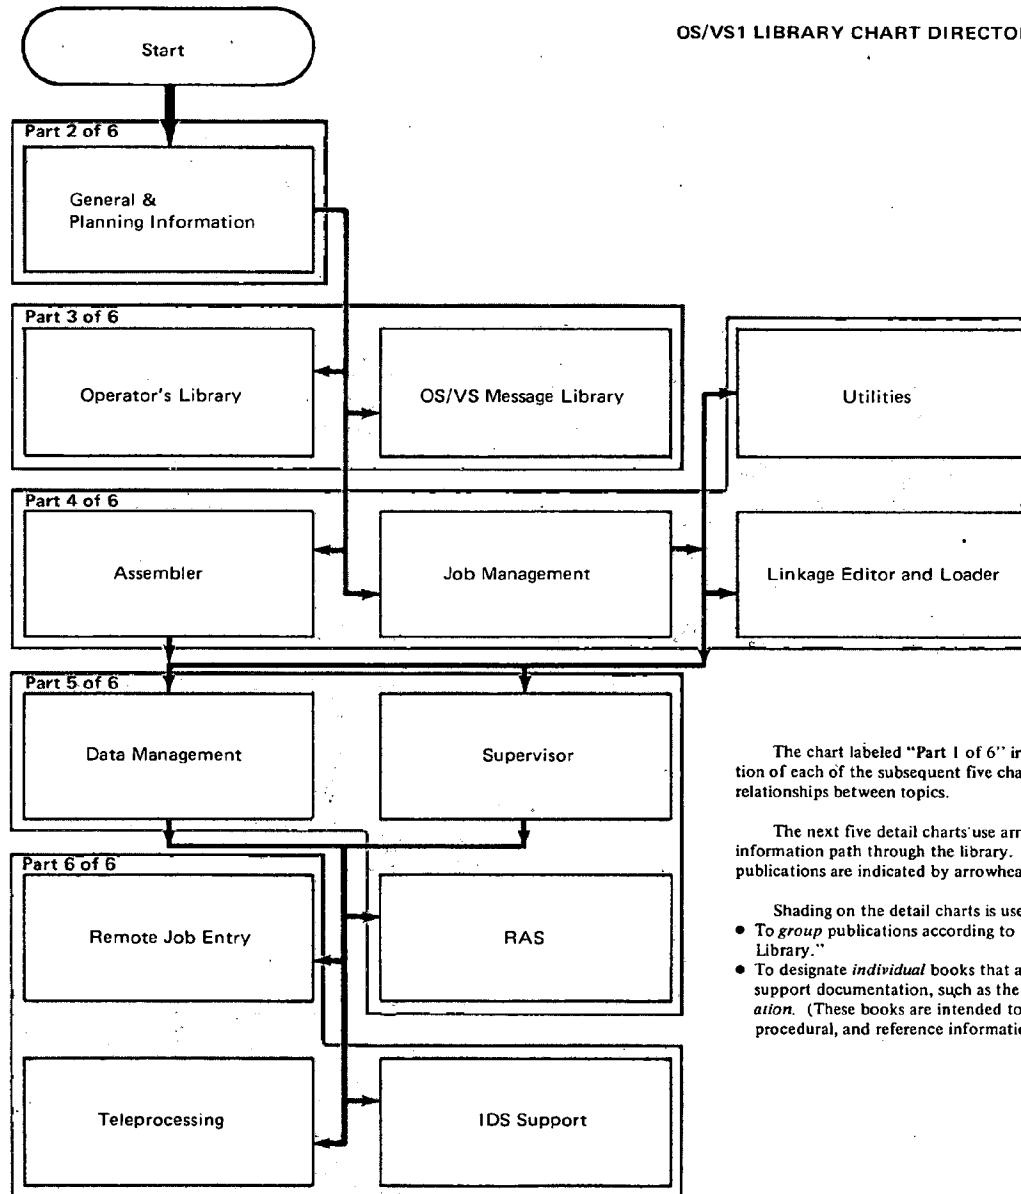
OS/VS1 LIBRARY CHART DIRECTO

Start

Part 2 of 6

General & Planning Information

Part 3 of 6

Operator's Library

OS/VS Message Library

Utilities

Part 4 of 6

Assembler

Job Management

Linkage Editor and Loader

Part 5 of 6

Data Management

Supervisor

Part 6 of 6

Remote Job Entry

RAS

Teleprocessing

IDS Support

The chart labeled "Part 1 of 6" i tion of each of the subsequent five cha relationships between topics.

The next five detail charts use arr information path through the library. publications are indicated by arrowhea

Shading on the detail charts is use

• To *group* publications according to Library."
• To designate *individual* books that a support documentation, such as the *ation.* (These books are intended to procedural, and reference informati